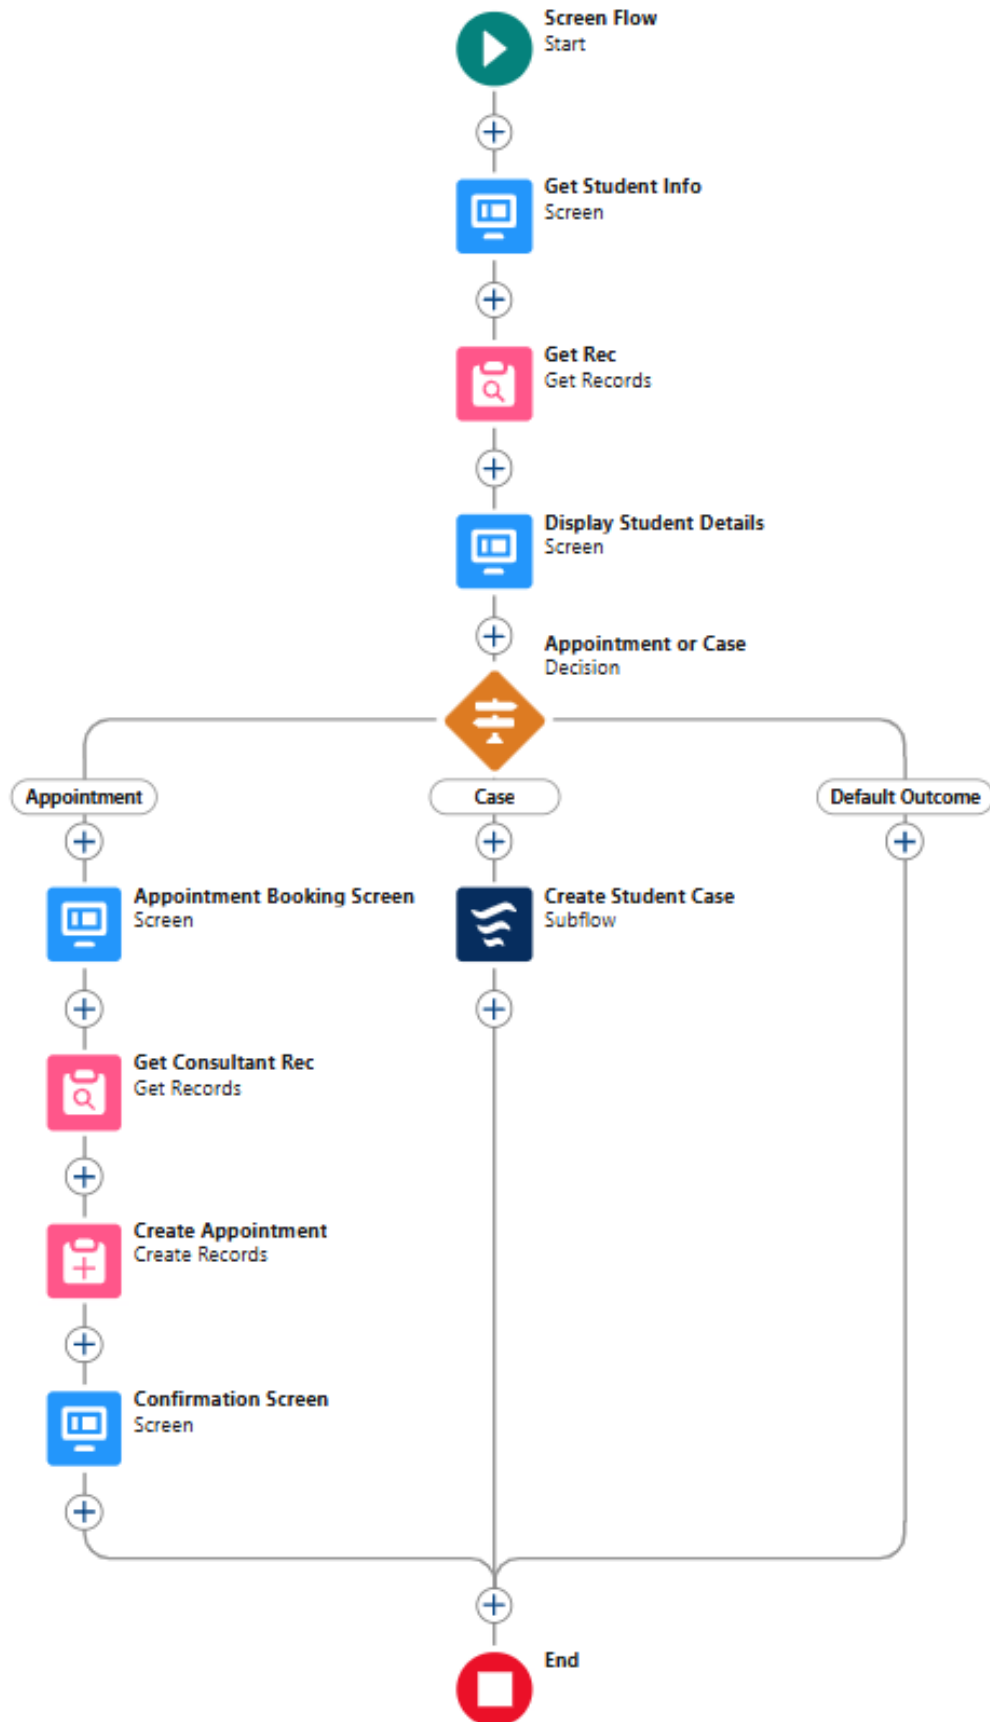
Screen Flow
Start

Get Student Info
Screen

Get Rec
Get Records

Display Student Details
Screen

Appointment or Case
Decision

Appointment

Case

Default Outcome

Appointment Booking Screen
Screen

Create Student Case
Subflow

Get Consultant Rec
Get Records

Create Appointment
Create Records

Confirmation Screen
Screen

End